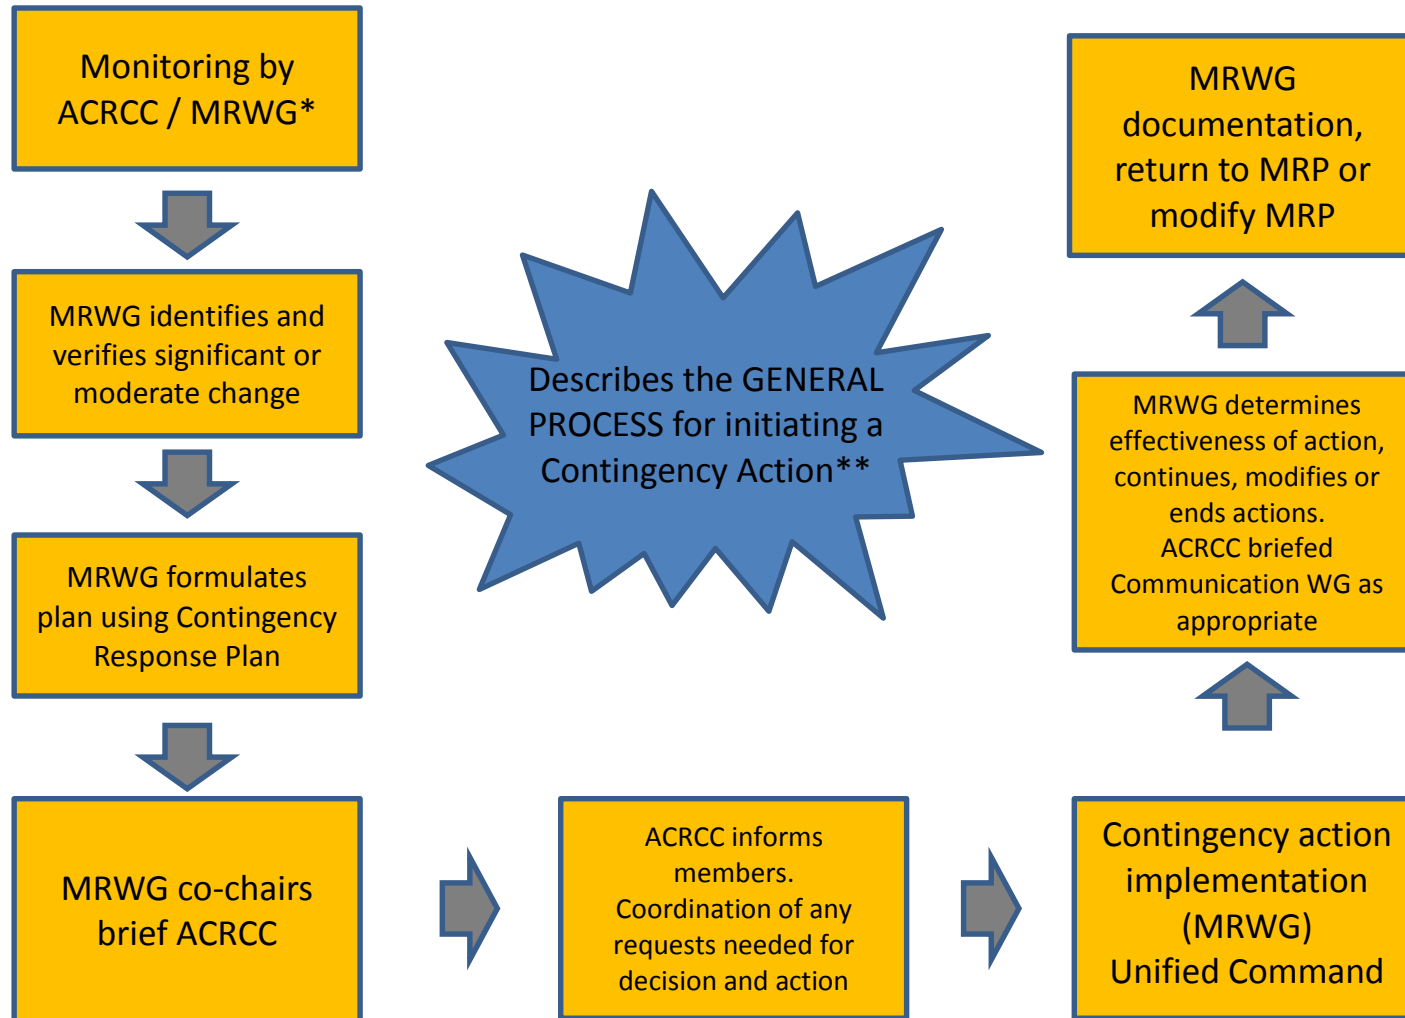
Monitoring by ACRCC / MRWG*

MRWG identifies and verifies significant or moderate change

MRWG formulates plan using Contingency Response Plan

MRWG co-chairs brief ACRCC

Describes the GENERAL PROCESS for initiating a Contingency Action**

ACRCC informs members. Coordination of any requests needed for decision and action

Contingency action implementation (MRWG) Unified Command

MRWG determines effectiveness of action, continues, modifies or ends actions. ACRCC briefed Communication WG as appropriate

MRWG documentation, return to MRP or modify MRP